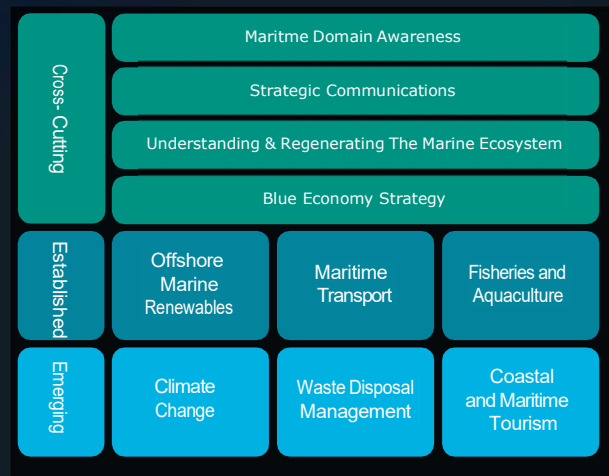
Cross- Cutting

Maritme Domain Awareness

Strategic Communications

Understanding & Regenerating The Marine Ecosystem

Blue Economy Strategy

Established

Offshore Marine Renewables

Maritime Transport

Fisheries and Aquaculture

Emerging

Climate Change

Waste Disposal Management

Coastal and Maritime Tourism